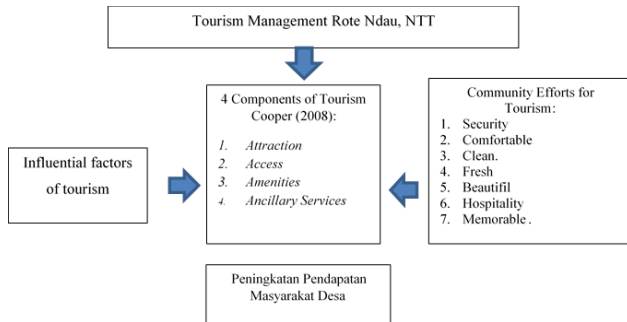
Tourism Management Rote Ndau, NTT

Influential factors of tourism

4 Components of Tourism Cooper (2008):

1. Attraction
2. Access
3. Amenities
4. Ancillary Services

Community Efforts for Tourism:

1. Security
2. Comfortable
3. Clean.
4. Fresh
5. Beautifil
6. Hospitality
7. Memorable .

Peningkatan Pendapatan Masyarakat Desa